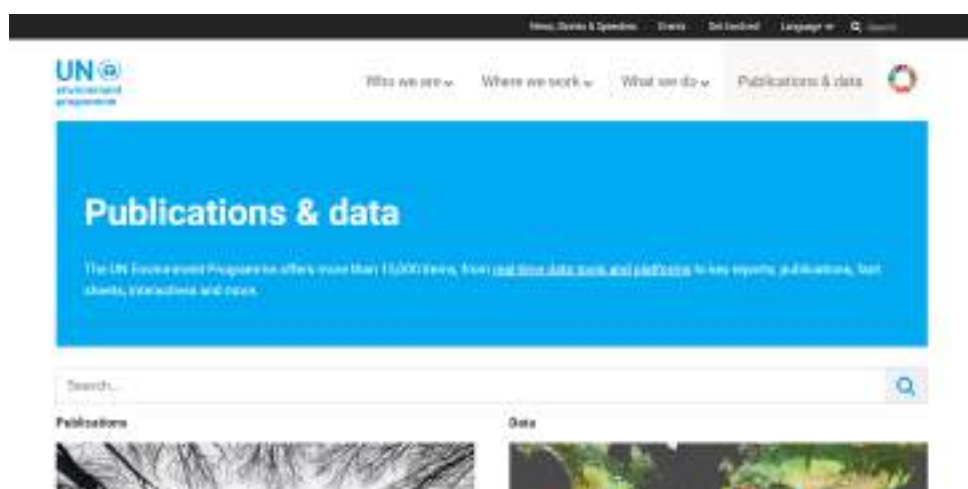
News, Stories & Speeches Events Get Involved Language Search

UN environment programme

Who we are Where we work What we do Publications & data

Publications & data

The UN Environment Programme offers more than 15,000 items, from real time data tools and platforms to key reports, publications, fact sheets, interactives and more.

Search...

Publications

Data